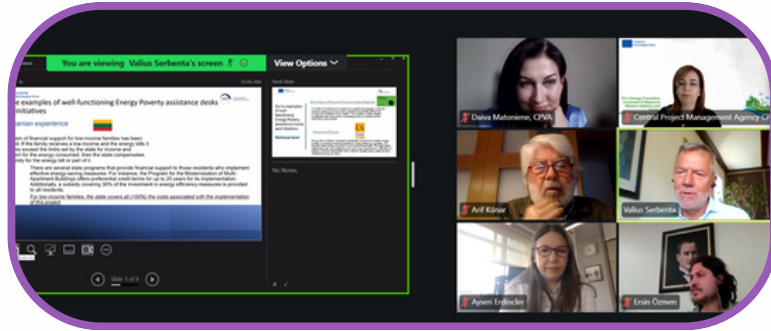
You are viewing Valius Serbenta's screen

View Options

e examples of well-functioning Energy Poverty assistance desks initiatives

anian experience

There are several state programs that provide financial support to those residents who implement effective energy-saving measures. For instance, the Program for the Modernization of Multi-Apartment Buildings offers preferential credit terms for up to 20 years for its implementation. Additionally, a subsidy covering 30% of the investment in energy efficiency measures is provided to all residents.

For low-income families, the state covers all (100%) the costs associated with the implementation of the project

Slide 1 of 9

No Notes.

Daiva Matoniene, CPVA

Central Project Management Agency CP

Arif Könor

Valius Serbenta

Ayşen Erdinçler

Ersin Özmen